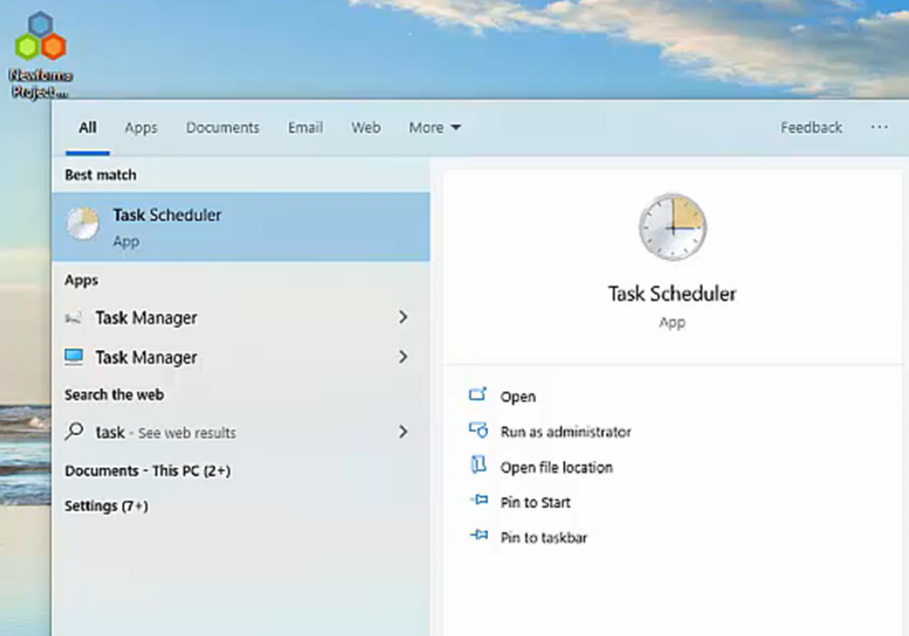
Newforma Project...

All Apps Documents Email Web More Feedback ...

Best match

Task Scheduler
App

Apps

Task Manager

Task Manager

Search the web

task - See web results

Documents - This PC (2+)

Settings (7+)

Task Scheduler
App

Open

Run as administrator

Open file location

Pin to Start

Pin to taskbar